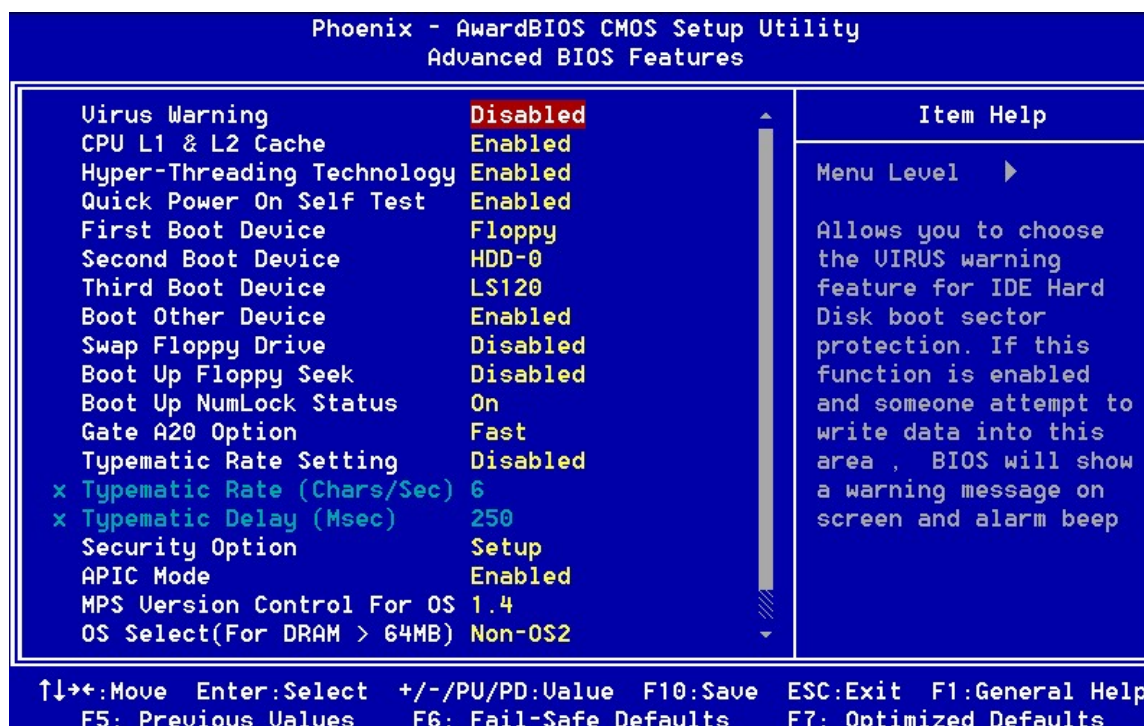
Phoenix - AwardBIOS CMOS Setup Utility
Advanced BIOS Features

| | |
|---|---|
| Virus Warning | Disabled |
| CPU L1 & L2 Cache | Enabled |
| Hyper-Threading Technology | Enabled |
| Quick Power On Self Test | Enabled |
| First Boot Device | Floppy |
| Second Boot Device | HDD-0 |
| Third Boot Device | LS120 |
| Boot Other Device | Enabled |
| Swap Floppy Drive | Disabled |
| Boot Up Floppy Seek | Disabled |
| Boot Up NumLock Status | On |
| Gate A20 Option | Fast |
| Typematic Rate Setting | Disabled |
| x Typematic Rate (Chars/Sec) | 6 |
| x Typematic Delay (Msec) | 250 |
| Security Option | Setup |
| APIC Mode | Enabled |
| MPS Version Control For OS | 1.4 |
| OS Select(For DRAM > 64MB) | Non-OS2 |

Item Help

Menu Level ▶

Allows you to choose the VIRUS warning feature for IDE Hard Disk boot sector protection. If this function is enabled and someone attempt to write data into this area , BIOS will show a warning message on screen and alarm beep

↑↓→←:Move Enter:Select +/-/PU/PD:Value F10:Save ESC:Exit F1:General Help
F5: Previous Values F6: Fail-Safe Defaults F7: Optimized Defaults